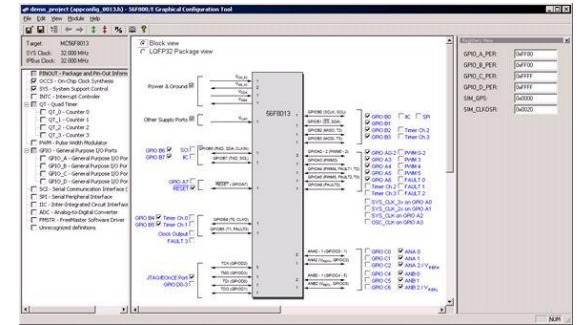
demo_project (appconfig_8013A) - 56F800/E Graphical Configuration Tool
File Edit View Module Help

Target: MC56F8013
SYS Clock: 32.000 MHz
IPBus Clock: 32.000 MHz

PINOUT - Package and Pin-Out Inform
OCCS - On-Chip Clock Synthesis
SYS - System Support Control
INTC - Interrupt Controller
QT - Quad Timer
QT_0 - Counter 0
QT_1 - Counter 1
QT_2 - Counter 2
QT_3 - Counter 3
PWM - Pulse Width Modulator
GPIO - General Purpose I/O Port
GPIO_A - General Purpose I/O Por
GPIO_B - General Purpose I/O Por
GPIO_C - General Purpose I/O Por
GPIO_D - General Purpose I/O Por
SCI - Serial Communication Interface (
SPI - Serial Peripheral Interface
I2C - Inter-Integrated Circuit Interface
ADC - Analog-to-Digital Converter
FMSTR - FreeMaster Software Driver
Unrecognized definitions

Block view
LQFP32 Package view

Power & Ground
Other Supply Ports
GPIO B6 SCI
GPIO B7 I2C
GPIO A7
RESET
GPIO B4 Timer Ch.0
GPIO B5 Timer Ch.1
Clock Output
FAULT 3
JTAG/EOnCE Port
GPIO D0-3

56F8013

GPIO B0 I2C SPI
GPIO B1
GPIO B2 Timer Ch.2
GPIO B3 Timer Ch.3
GPIO A0-2 PWM 0-2
GPIO A3 PWM 3
GPIO A4 PWM 4
GPIO A5 PWM 5
GPIO A6 FAULT 0
Timer Ch.2 FAULT 1
Timer Ch.3 FAULT 2
SYS_CLK_2x on GPIO A0
SYS_CLK_2x on GPIO A1
SYS_CLK on GPIO A2
OSC_CLK on GPIO A3
GPIO C0 ANA 0
GPIO C1 ANA 1
GPIO C2 ANA 2 / $V_{REFH}$
GPIO C4 ANB 0
GPIO C5 ANB 1
GPIO C6 ANB 2 / $V_{REFL}$

GPIO_A_PER: 0x0F00
GPIO_B_PER: 0x0F00
GPIO_C_PER: 0x0FFF
GPIO_D_PER: 0x000F
SIM_GPS: 0x0000
SIM_CLKOSR: 0x0020

NUM